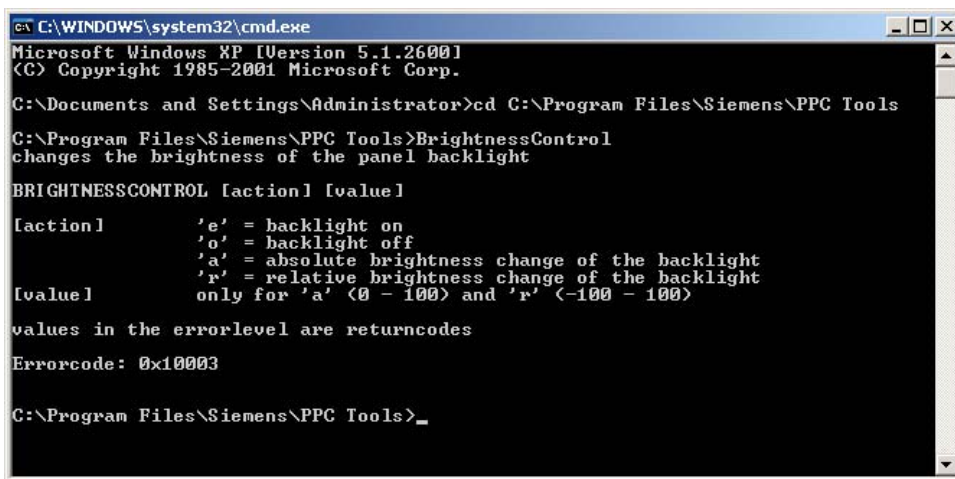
C:\WINDOWS\system32\cmd.exe

Microsoft Windows XP [Version 5.1.2600]
(C) Copyright 1985-2001 Microsoft Corp.

C:\Documents and Settings\Administrator>cd C:\Program Files\Siemens\PPC Tools

C:\Program Files\Siemens\PPC Tools>BrightnessControl
changes the brightness of the panel backlight

BRIGHTNESSCONTROL [action] [value]

[action] 'e' = backlight on
'o' = backlight off
'a' = absolute brightness change of the backlight
'r' = relative brightness change of the backlight
[value] only for 'a' (0 - 100) and 'r' (-100 - 100)

values in the errorlevel are returncodes

Errorcode: 0x10003

C:\Program Files\Siemens\PPC Tools>_